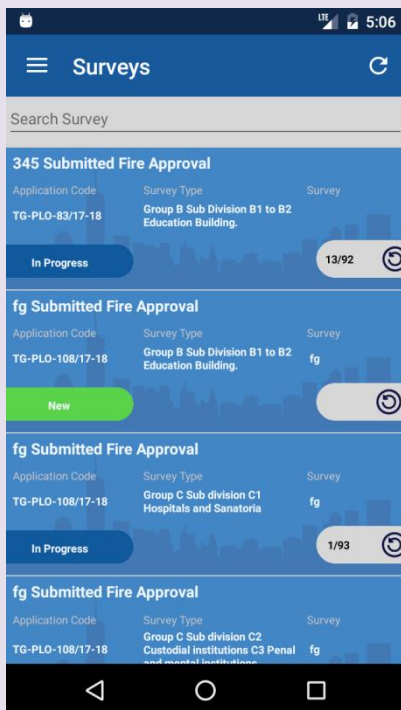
LTE 5:06

Surveys

Search Survey

345 Submitted Fire Approval

Application Code
TG-PLO-83/17-18

Survey Type
Group B Sub Division B1 to B2 Education Building.

Survey

In Progress

13/92

fg Submitted Fire Approval

Application Code
TG-PLO-108/17-18

Survey Type
Group B Sub Division B1 to B2 Education Building.

Survey
fg

New

fg Submitted Fire Approval

Application Code
TG-PLO-108/17-18

Survey Type
Group C Sub division C1 Hospitals and Sanatoria

Survey
fg

In Progress

1/93

fg Submitted Fire Approval

Application Code
TG-PLO-108/17-18

Survey Type
Group C Sub division C2 Custodial institutions C3 Penal and mental institutions

Survey
fg